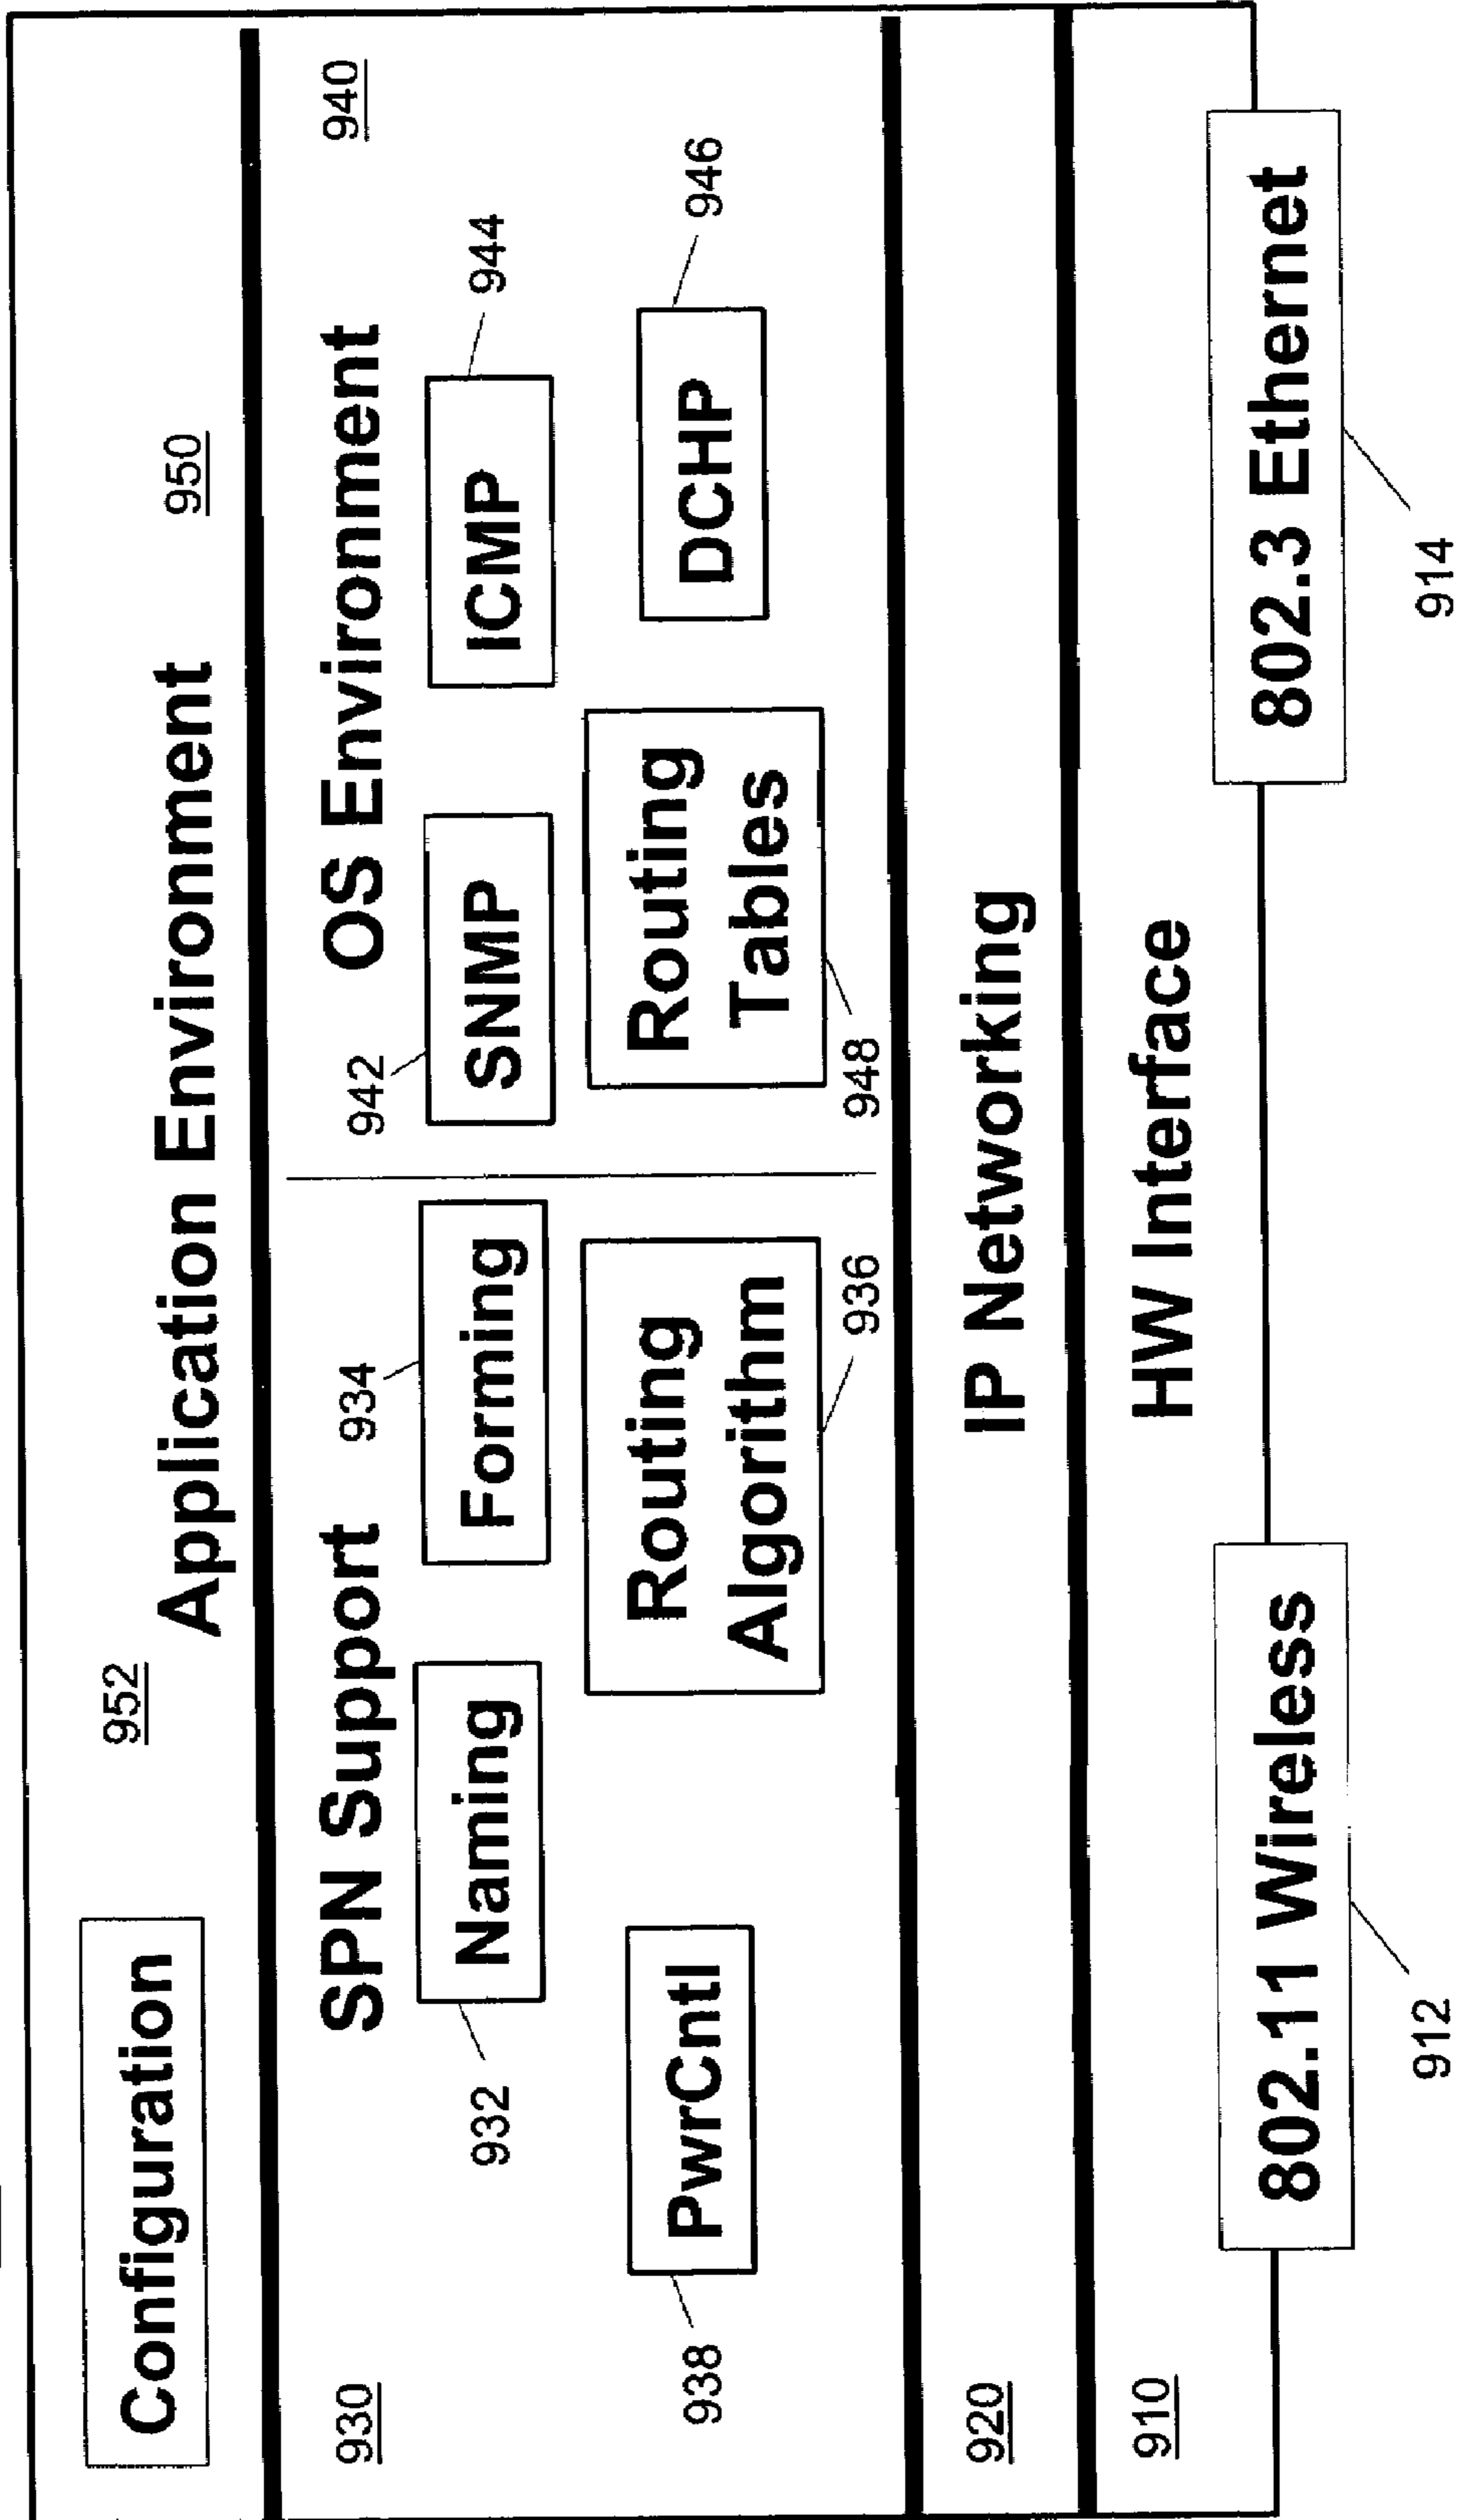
Configuration

952

Application Environment

950

930

SPN Support

Naming

932

Forming

934

Routing Algorithm

936

PwrCntl

938

OS Environment

940

SNMP

942

ICMP

944

DCHP

946

Routing Tables

948

IP Networking

920

HW Interface

910

802.11 Wireless

912

802.3 Ethernet

914